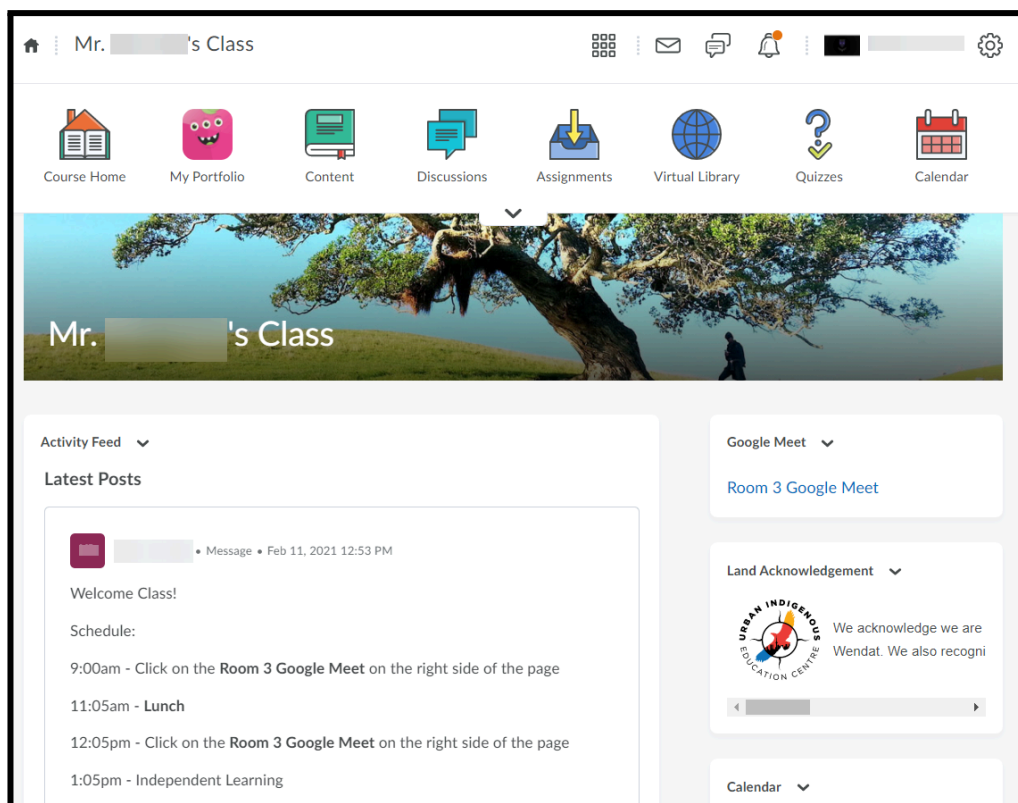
Mr. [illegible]'s Class

Course Home
My Portfolio
Content
Discussions
Assignments
Virtual Library
Quizzes
Calendar

Mr. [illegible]'s Class

Activity Feed

Latest Posts

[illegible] • Message • Feb 11, 2021 12:53 PM

Welcome Class!

Schedule:

9:00am - Click on the **Room 3 Google Meet** on the right side of the page

11:05am - **Lunch**

12:05pm - Click on the **Room 3 Google Meet** on the right side of the page

1:05pm - Independent Learning

Google Meet

Room 3 Google Meet

Land Acknowledgement

URBAN INDIGENOUS EDUCATION CENTRE

We acknowledge we are Wendat. We also recogni

Calendar